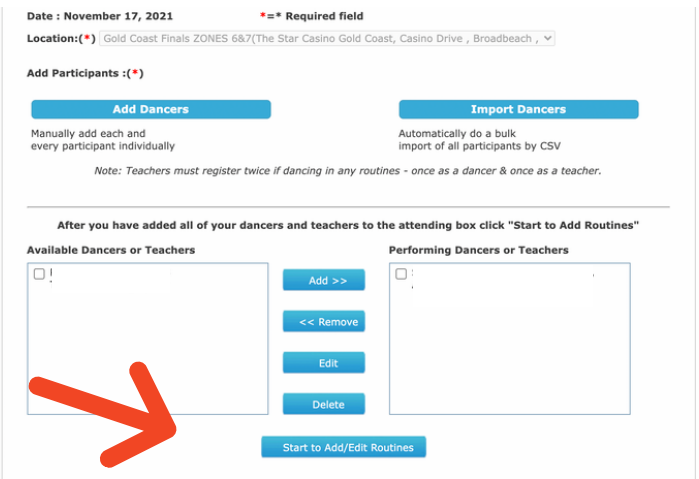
Date : November 17, 2021 *=* Required field

Location:(*) Gold Coast Finals ZONES 6&7(The Star Casino Gold Coast, Casino Drive , Broadbeach ,

Add Participants :(*)

Add Dancers

Manually add each and every participant individually

Import Dancers

Automatically do a bulk import of all participants by CSV

Note: Teachers must register twice if dancing in any routines - once as a dancer & once as a teacher.

After you have added all of your dancers and teachers to the attending box click "Start to Add Routines"

Available Dancers or Teachers

Performing Dancers or Teachers

Add >>

<< Remove

Edit

Delete

Start to Add/Edit Routines